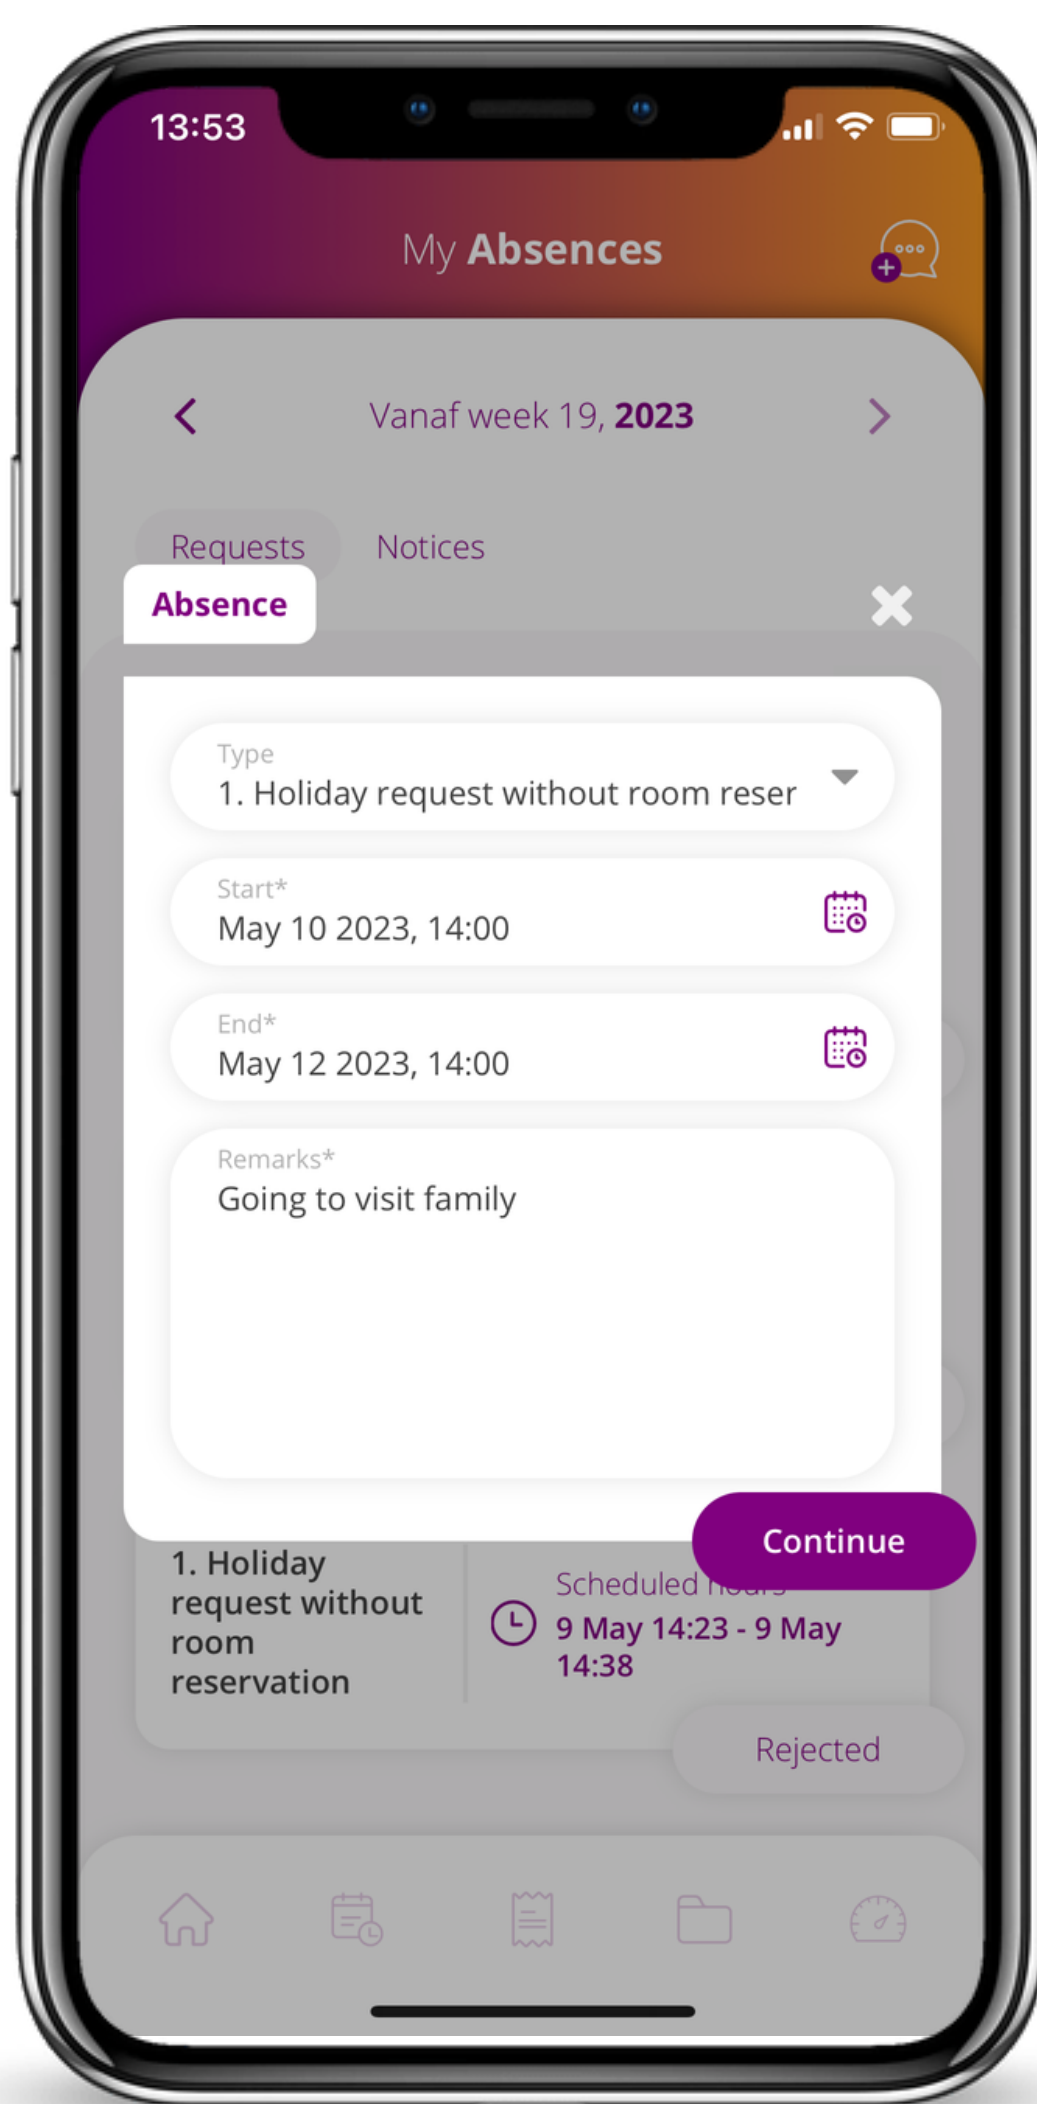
13:53

My Absences

Vanaf week 19, 2023

Requests Notices

Absence

Type
1. Holiday request without room reser

Start*
May 10 2023, 14:00

End*
May 12 2023, 14:00

Remarks*
Going to visit family

Continue

1. Holiday request without room reservation

Scheduled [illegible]
9 May 14:23 - 9 May 14:38

Rejected